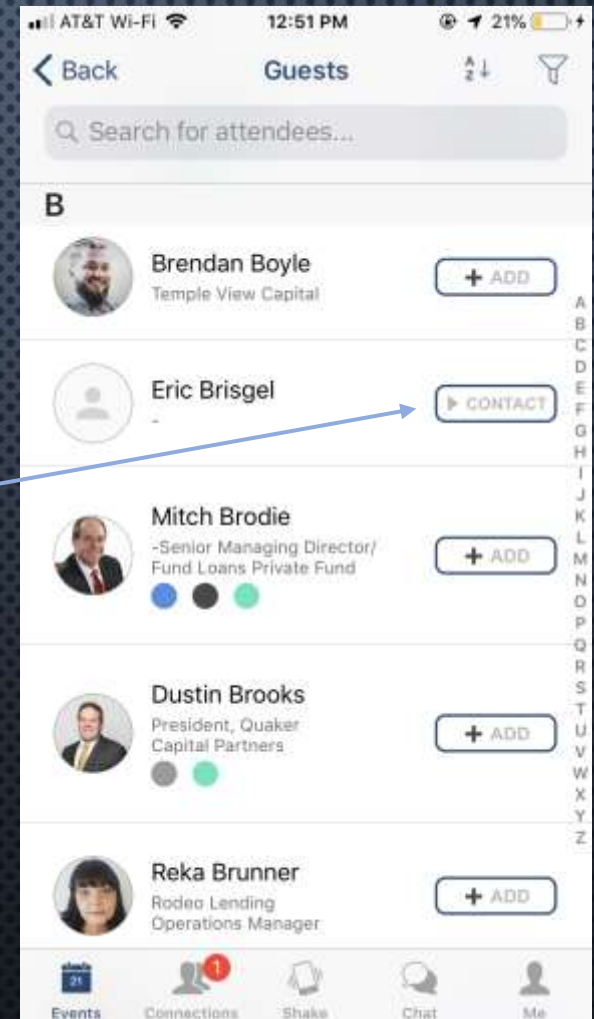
AT&T Wi-Fi 12:51 PM 21%

< Back Guests

Search for attendees...

B

Brendan Boyle
Temple View Capital
+ ADD

Eric Brisgel
-
CONTACT

Mitch Brodie
-Senior Managing Director/ Fund Loans Private Fund
+ ADD

Dustin Brooks
President, Quaker Capital Partners
+ ADD

Reka Brunner
Rodeo Lending Operations Manager
+ ADD

A B C D E F G H I J K L M N O P Q R S T U V W X Y Z

21 Events
1 Connections
Shake
Chat
Me